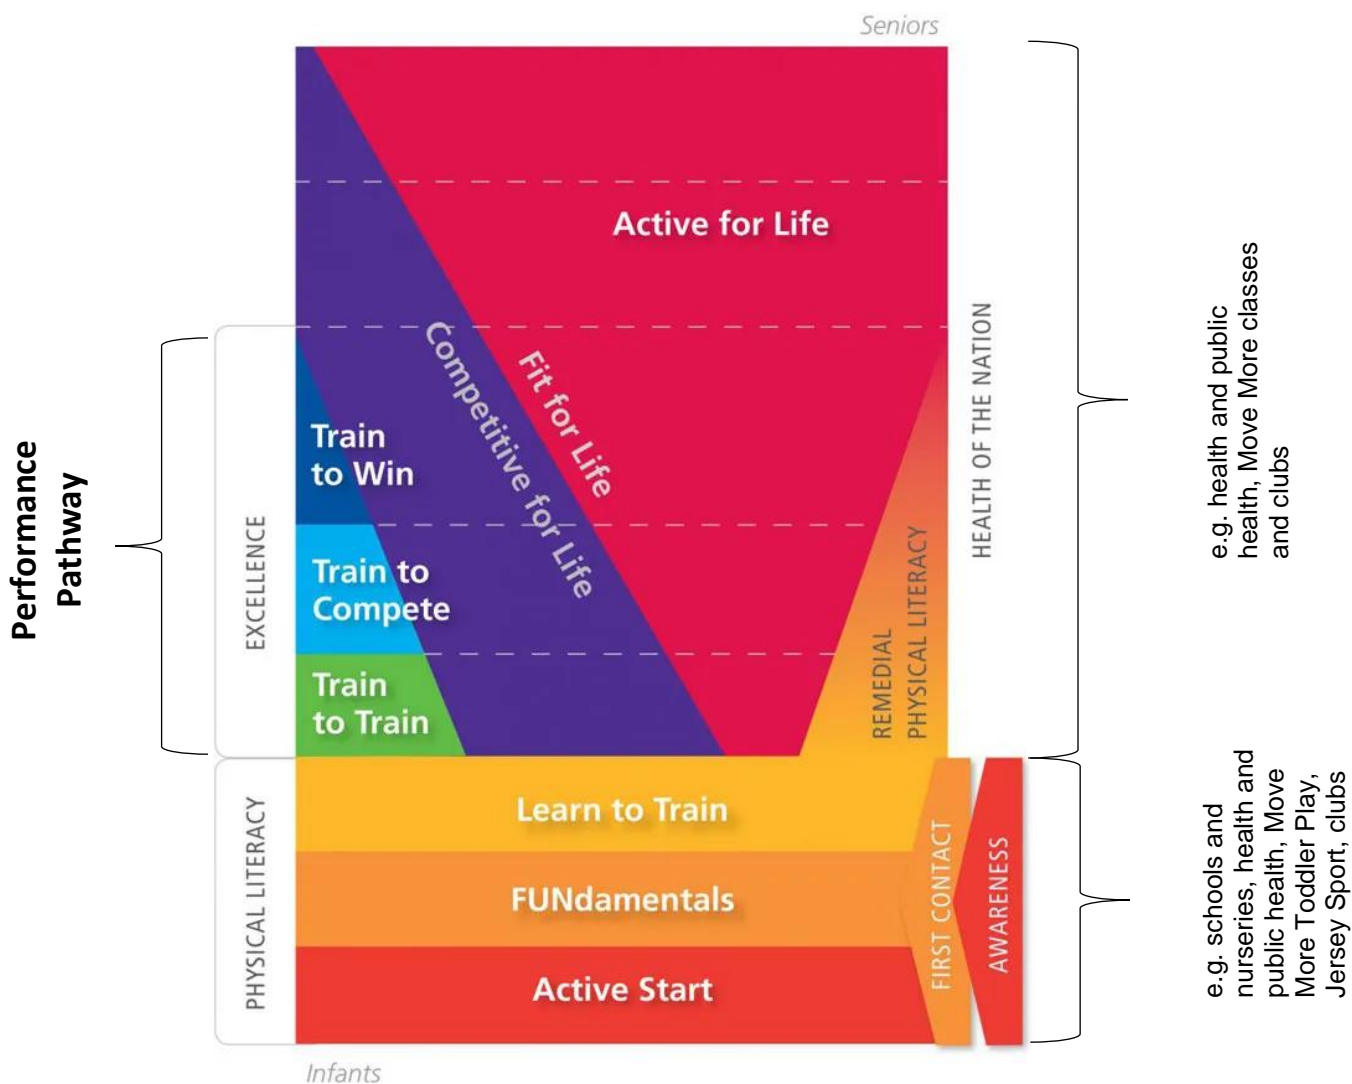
Performance Pathway

Seniors

Active for Life

Fit for Life

Competitive for Life

Train to Win

Train to Compete

Train to Train

EXCELLENCE

HEALTH OF THE NATION

REMEDIAL PHYSICAL LITERACY

e.g. health and public health, Move More classes and clubs

PHYSICAL LITERACY

Learn to Train

FUNdamentals

Active Start

FIRST CONTACT

AWARENESS

e.g. schools and nurseries, health and public health, Move More Toddler Play, Jersey Sport, clubs

Infants